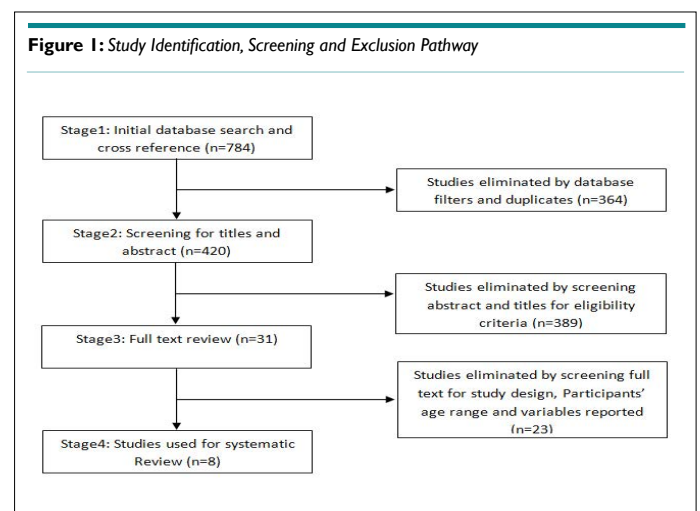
**Figure 1:** *Study Identification, Screening and Exclusion Pathway*

Stage1: Initial database search and cross reference (n=784)

Studies eliminated by database filters and duplicates (n=364)

Stage2: Screening for titles and abstract (n=420)

Studies eliminated by screening abstract and titles for eligibility criteria (n=389)

Stage3: Full text review (n=31)

Studies eliminated by screening full text for study design, Participants' age range and variables reported (n=23)

Stage4: Studies used for systematic Review (n=8)